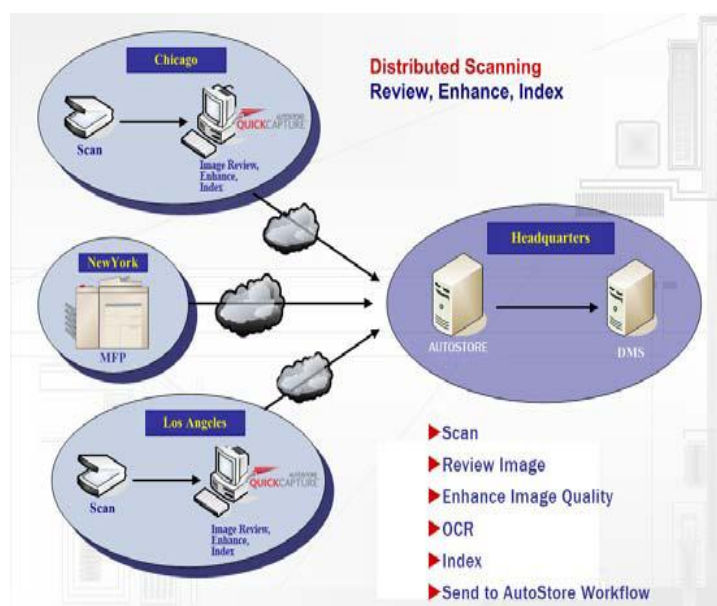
Chicago

Distributed Scanning
Review, Enhance, Index

Scan

AUTOSTORE QUICKCAPTURE

Image Review, Enhance, Index

Headquarters

NewYork

MFP

AUTOSTORE

DMS

Los Angeles

Scan

AUTOSTORE QUICKCAPTURE

Image Review, Enhance, Index

Scan
Review Image
Enhance Image Quality
OCR
Index
Send to AutoStore Workflow